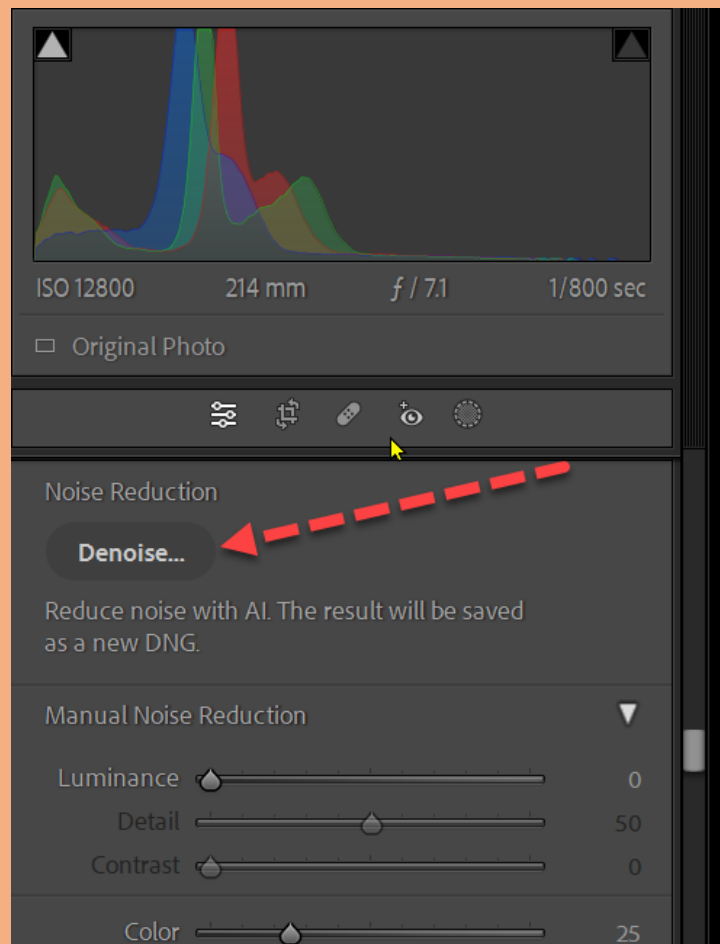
ISO 12800 214 mm $f$ / 7.1 1/800 sec

Original Photo

Noise Reduction

Denoise...

Reduce noise with AI. The result will be saved as a new DNG.

Manual Noise Reduction

Luminance 0

Detail 50

Contrast 0

Color 25